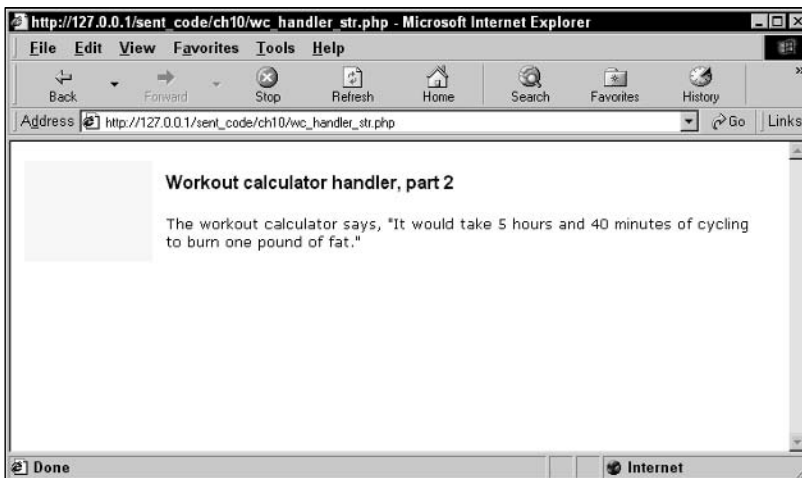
http://127.0.0.1/sent_code/ch10/wc_handler_str.php - Microsoft Internet Explorer

File Edit View Favorites Tools Help

Back Forward Stop Refresh Home Search Favorites History

Address http://127.0.0.1/sent_code/ch10/wc_handler_str.php Go Links

Workout calculator handler, part 2

The workout calculator says, "It would take 5 hours and 40 minutes of cycling to burn one pound of fat."

Done Internet